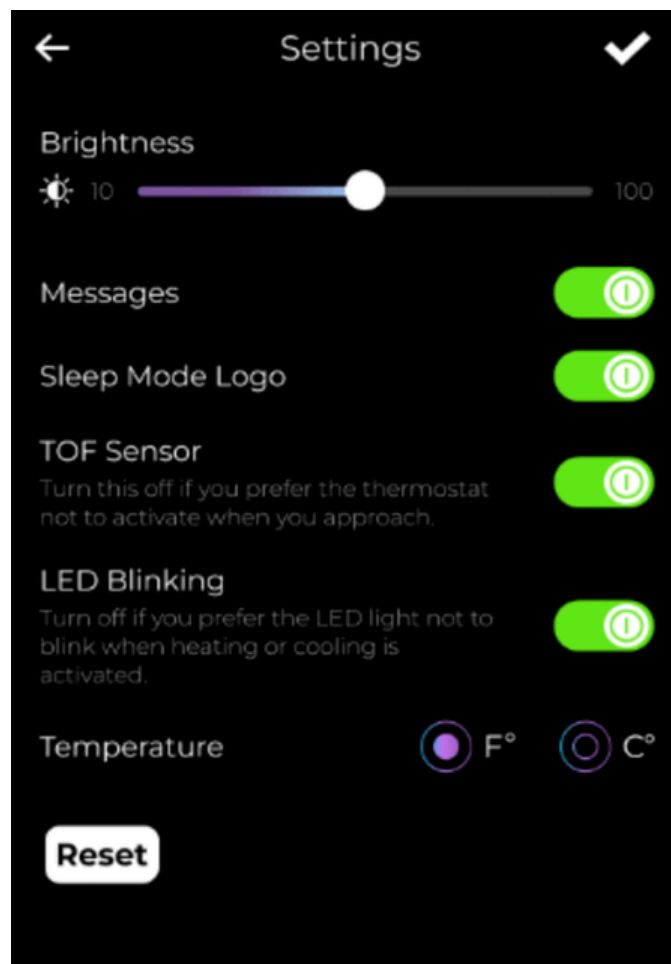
Settings

Brightness
10 100

Messages

Sleep Mode Logo

TOF Sensor
Turn this off if you prefer the thermostat not to activate when you approach.

LED Blinking
Turn off if you prefer the LED light not to blink when heating or cooling is activated.

Temperature F° C°

Reset